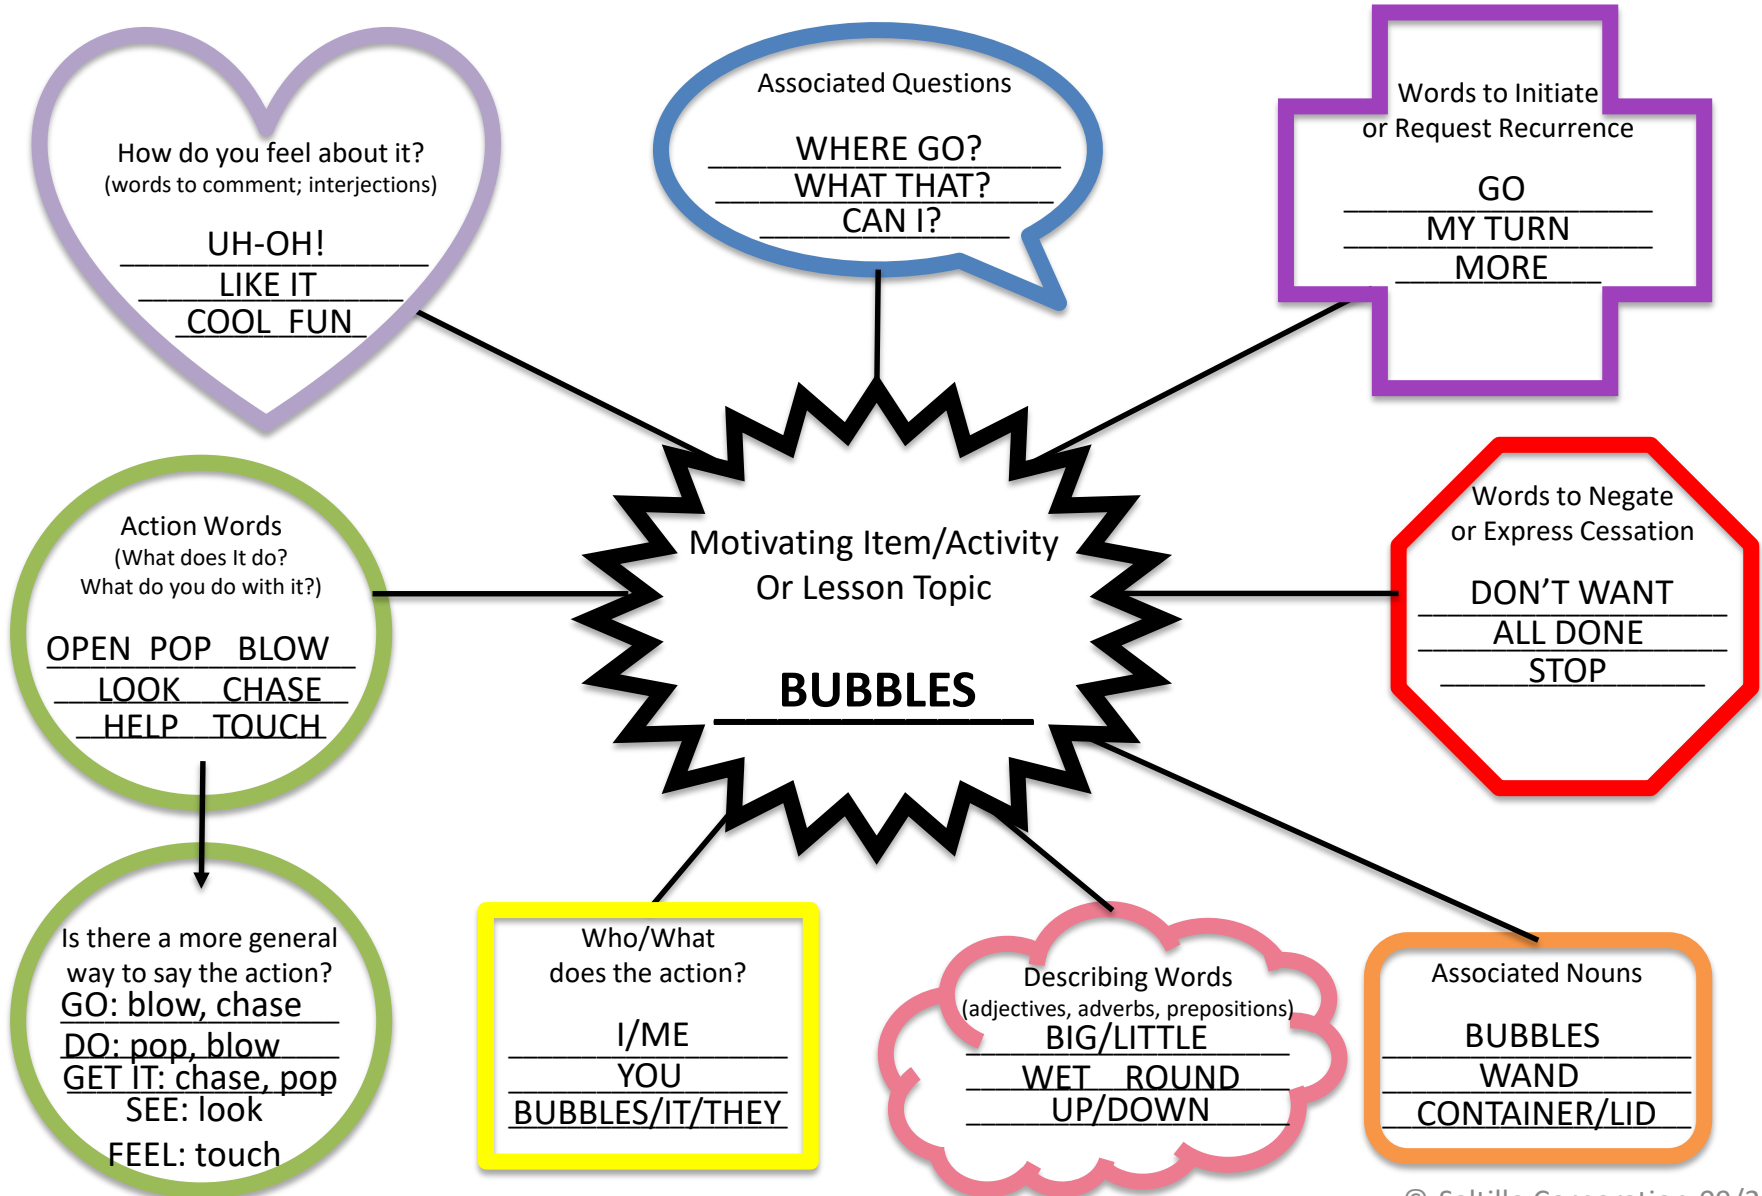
How do you feel about it?
(words to comment; interjections)

UH-OH!
LIKE IT
COOL FUN

Associated Questions

WHERE GO?
WHAT THAT?
CAN I?

Words to Initiate
or Request Recurrence

GO
MY TURN
MORE

Action Words
(What does It do?
What do you do with it?)

OPEN POP BLOW
LOOK CHASE
HELP TOUCH

Motivating Item/Activity
Or Lesson Topic

BUBBLES

Words to Negate
or Express Cessation

DON'T WANT
ALL DONE
STOP

Is there a more general way to say the action?
GO: blow, chase
DO: pop, blow
GET IT: chase, pop
SEE: look
FEEL: touch

Who/What
does the action?

I/ME
YOU
BUBBLES/IT/THEY

Describing Words
(adjectives, adverbs, prepositions)
BIG/LITTLE
WET ROUND
UP/DOWN

Associated Nouns

BUBBLES
WAND
CONTAINER/LID

© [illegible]